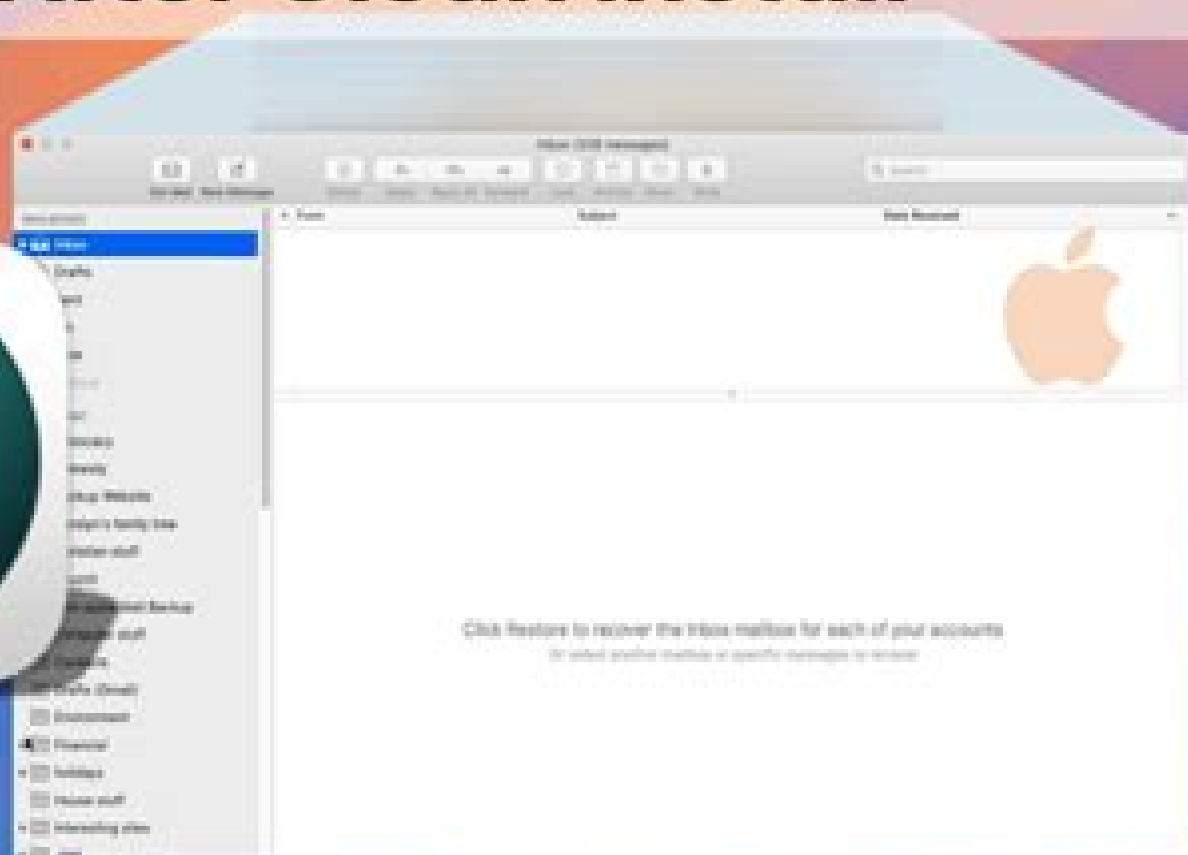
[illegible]

Inbox ([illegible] messages)

Get Mail New Message

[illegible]

Q Search

MAILBOXES

Inbox

Drafts

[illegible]

Family tree

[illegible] Website

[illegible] family tree

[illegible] stuff

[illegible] Backup

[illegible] stuff

Drafts (Gmail)

Environment

Financial

Holidays

House stuff

Interesting sites

From

Subject

Date Received

Click Restore to recover the Inbox mailbox for each of your accounts

Or select another mailbox or specific messages to recover